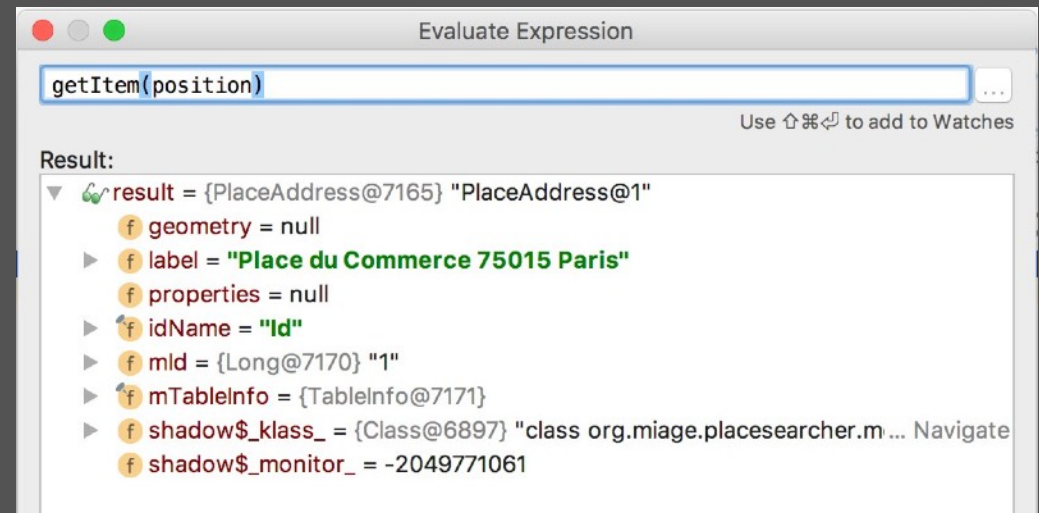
Evaluate Expression

getItem(position)

...

Use ⇧⌘⏎ to add to Watches

Result:

result = {PlaceAddress@7165} "PlaceAddress@1"
f geometry = null
f label = "Place du Commerce 75015 Paris"
f properties = null
f idName = "Id"
f mId = {Long@7170} "1"
f mTableInfo = {TableInfo@7171}
f shadow$_klass_ = {Class@6897} "class org.miage.placesearcher.m... Navigate
f shadow$_monitor_ = -2049771061